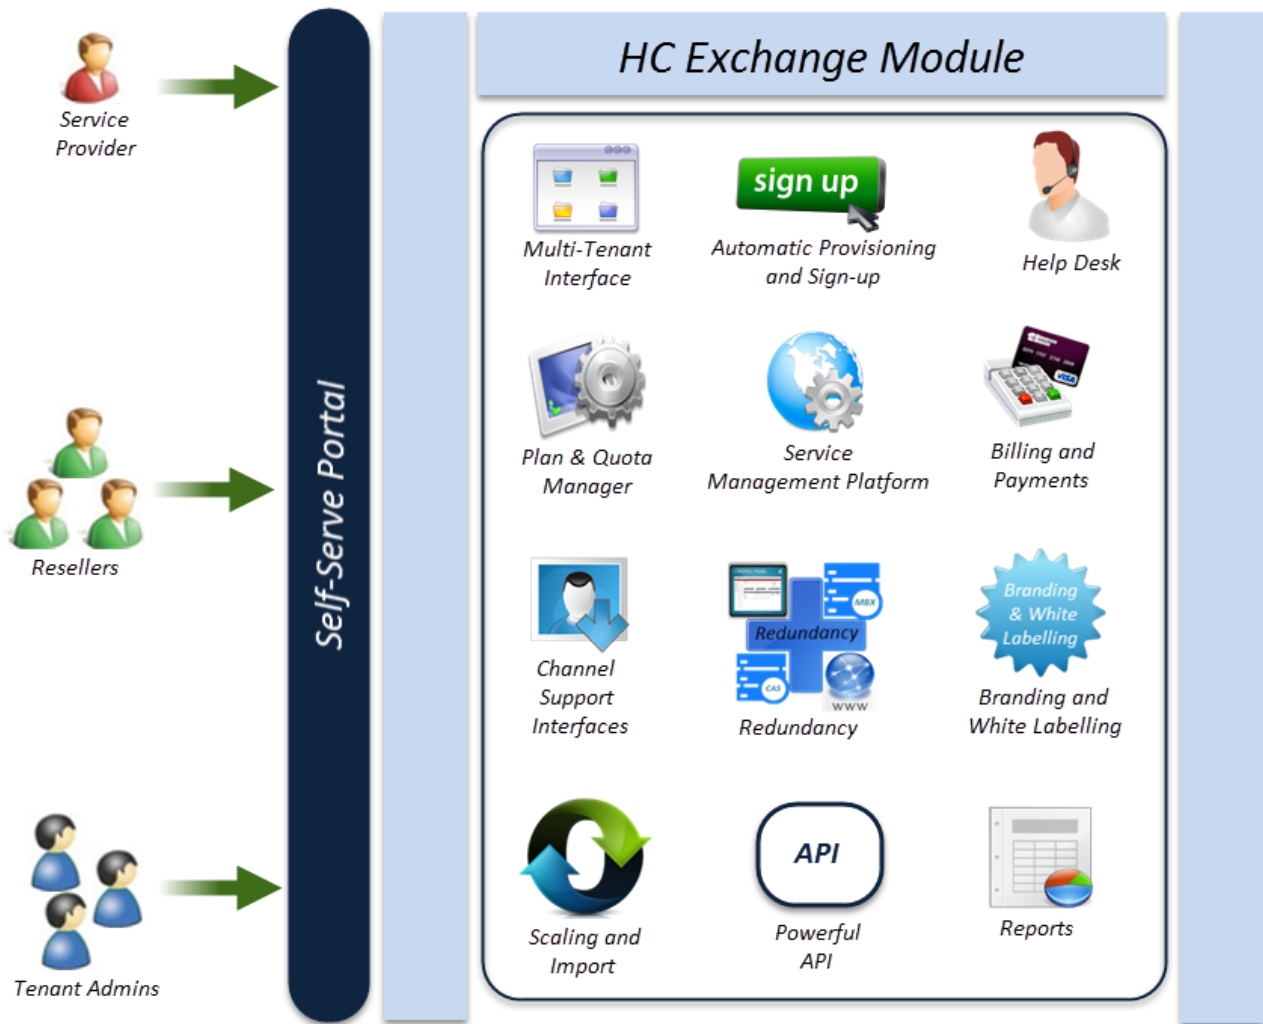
Service Provider

Resellers

Tenant Admins

Self-Serve Portal

HC Exchange Module

Multi-Tenant Interface

sign up

Automatic Provisioning and Sign-up

Help Desk

Plan & Quota Manager

Service Management Platform

Billing and Payments

Channel Support Interfaces

MBX

Redundancy

CAS

WWW

Redundancy

Branding & White Labelling

Branding and White Labelling

Scaling and Import

API

Powerful API

Reports